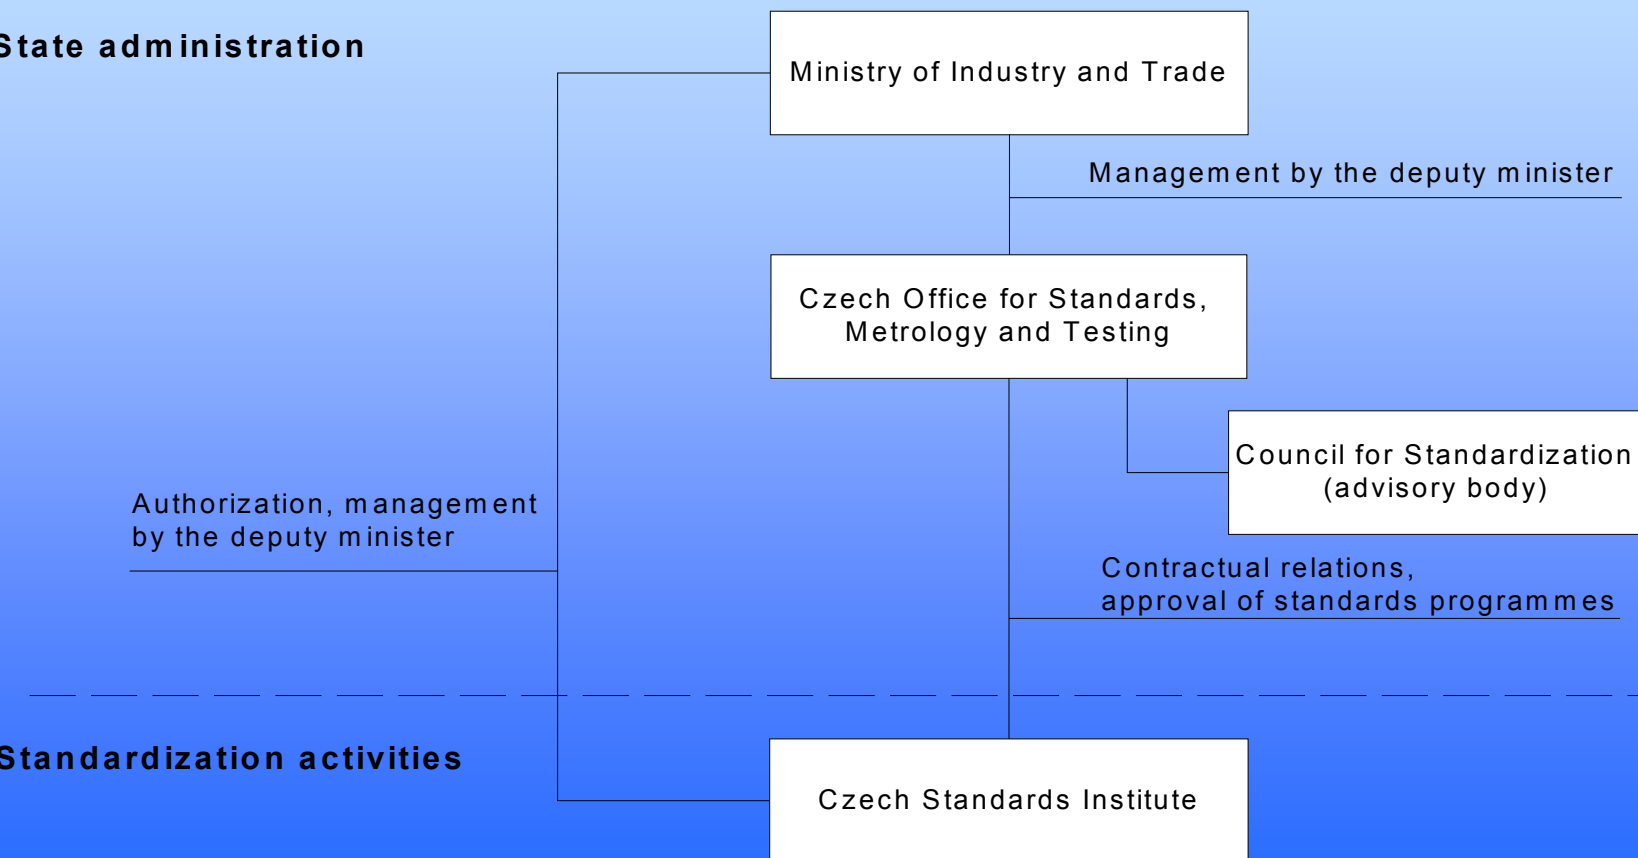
State administration

Ministry of Industry and Trade

Management by the deputy minister

Czech Office for Standards, Metrology and Testing

Council for Standardization (advisory body)

Authorization, management by the deputy minister

Contractual relations, approval of standards programmes

Standardization activities

Czech Standards Institute